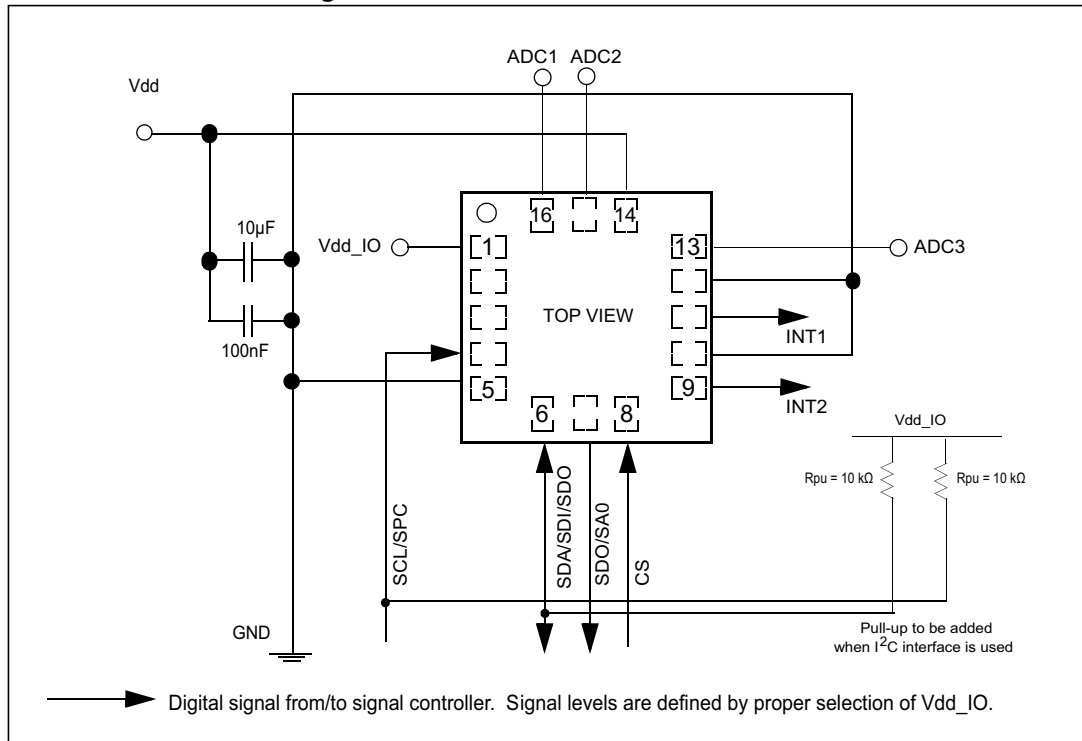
ADC1 ADC2

Vdd

16 14

Vdd_IO 1

13 ADC3

10µF

TOP VIEW

INT1

100nF

5

9

INT2

6 8

Vdd_IO

Rpu = 10 kΩ Rpu = 10 kΩ

SCL/SPC

SDA/SDI/SDO

SDO/SA0

CS

GND

Pull-up to be added when I$^2$C interface is used

Digital signal from/to signal controller. Signal levels are defined by proper selection of Vdd_IO.